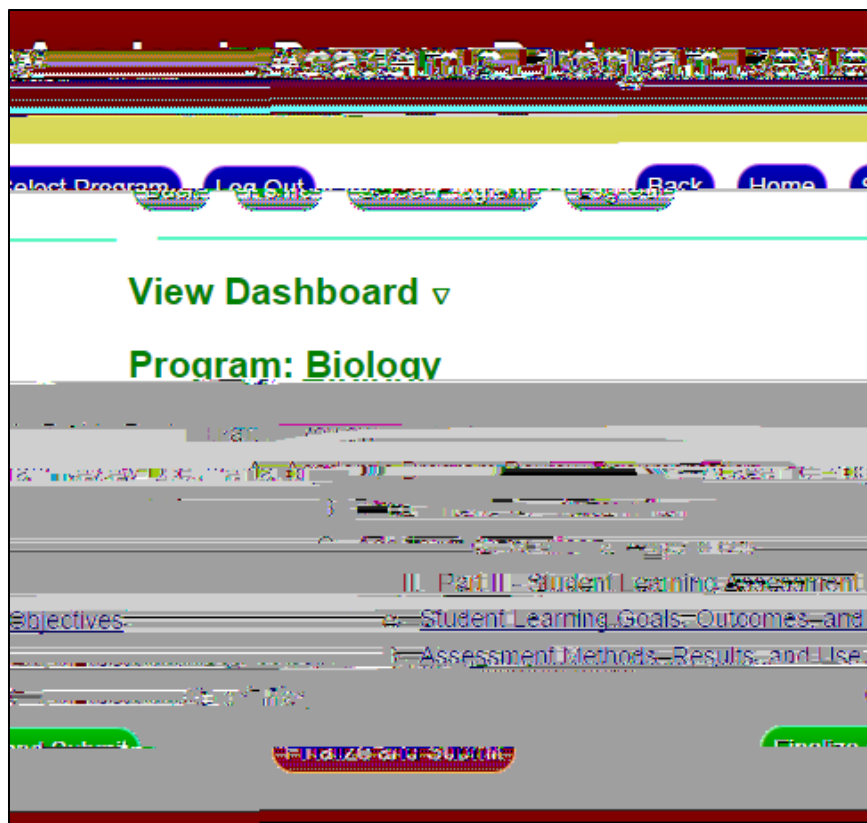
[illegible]

elect Program Log Out Back Home

View Dashboard ▿

Program: Biology

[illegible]

II. Part II - Student Learning Assessment

Objectives a. Student Learning Goals, Outcomes, and

b. Assessment Methods, Results, and Use

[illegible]

Finalize and Submit

Finalize